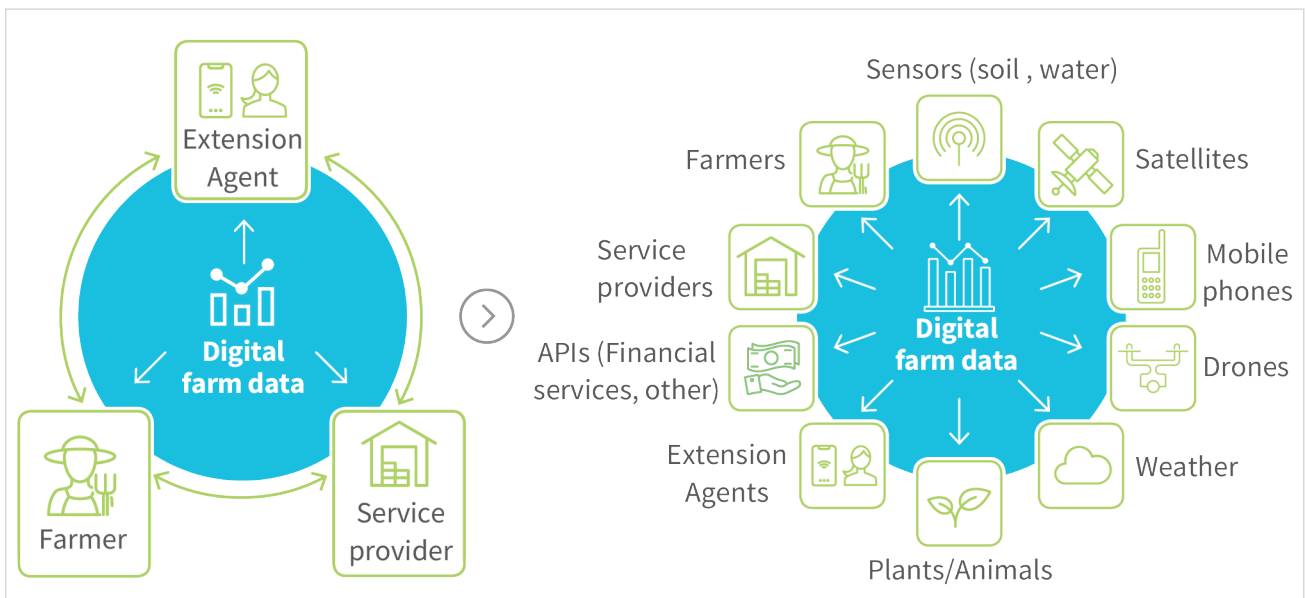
Extension Agent

Digital farm data

Farmer

Service provider

Sensors (soil , water)

Farmers

Satellites

Service providers

Mobile phones

Digital farm data

APIs (Financial services, other)

Drones

Extension Agents

Weather

Plants/Animals